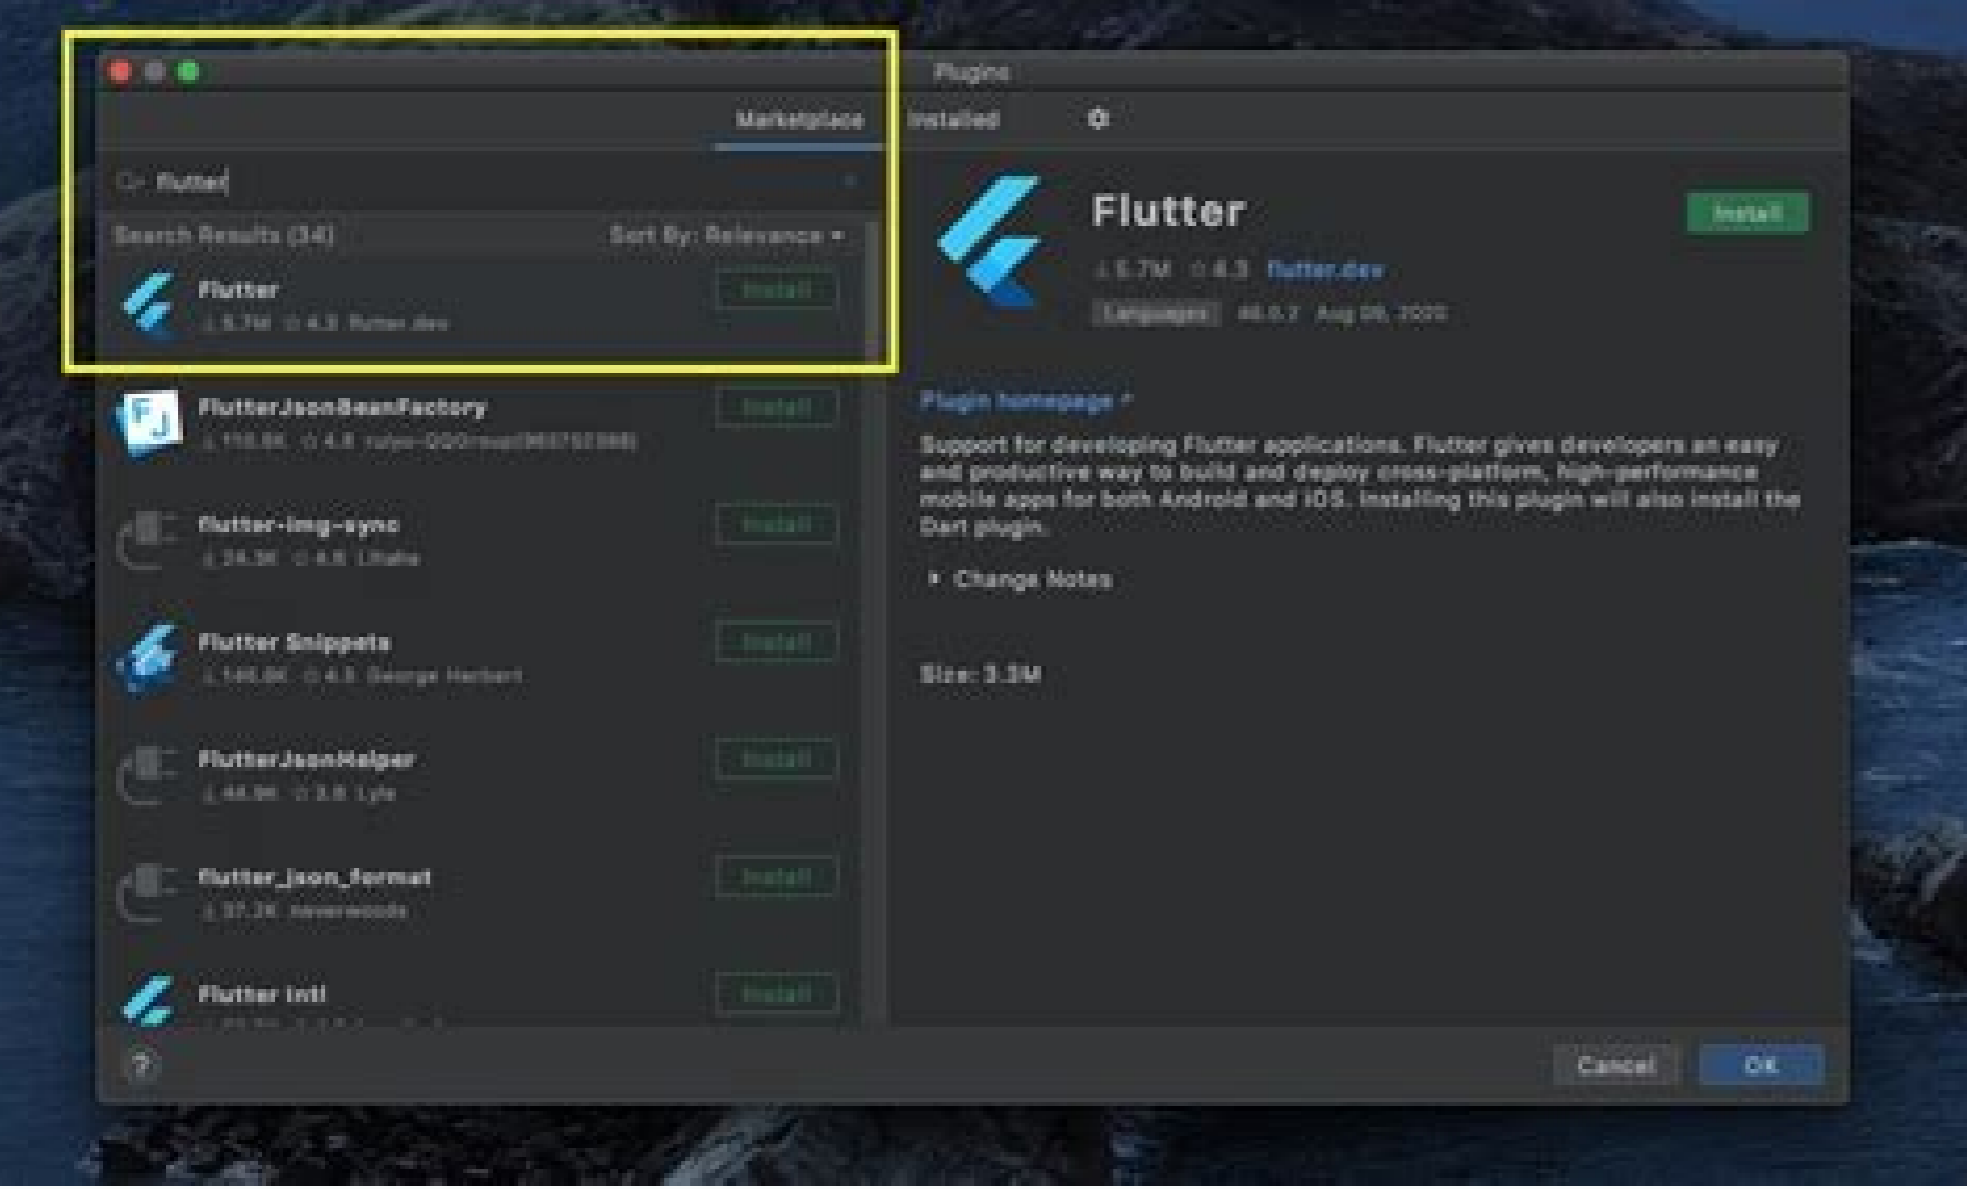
Plugins

Marketplace Installed

flutter

Search Results (34) Sort By: Relevance

Flutter
5.7M 4.3 flutter.dev
Install

FlutterJsonBeanFactory
110.8K 4.8 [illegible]
Install

flutter-img-sync
24.3K 4.6 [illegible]
Install

Flutter Snippets
146.8K 4.5 George Herbert
Install

FlutterJsonHelper
44.9K 3.8 Lyle
Install

flutter_json_format
37.2K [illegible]
Install

Flutter Intl
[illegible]
Install

Flutter
5.7M 4.3 flutter.dev
Languages 49.0.2 Aug 05, 2020
Install

Plugin homepage

Support for developing Flutter applications. Flutter gives developers an easy and productive way to build and deploy cross-platform, high-performance mobile apps for both Android and iOS. Installing this plugin will also install the Dart plugin.

Change Notes

Size: 3.3M

?

Cancel OK